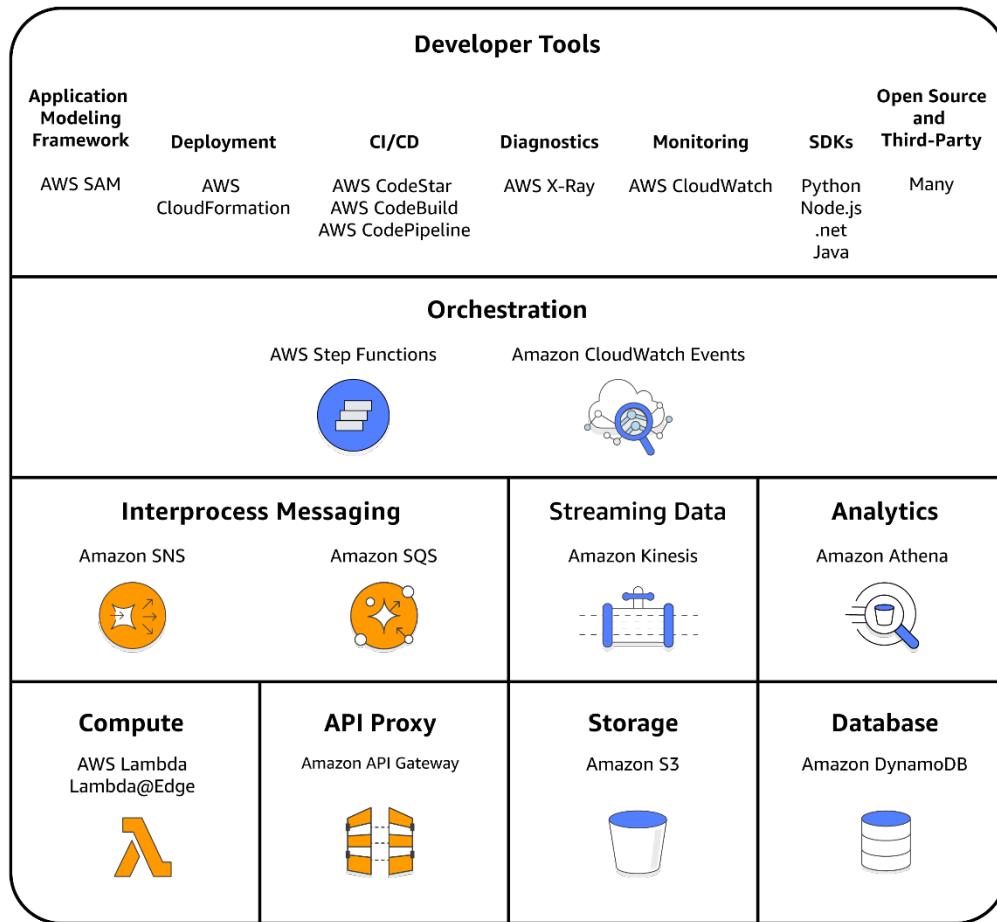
Developer Tools

| Application Modeling Framework | Deployment | CI/CD | Diagnostics | Monitoring | SDKs | Open Source and Third-Party |
|---|---|---|---|---|---|---|
| AWS SAM | AWS CloudFormation | AWS CodeStar AWS CodeBuild AWS CodePipeline | AWS X-Ray | AWS CloudWatch | Python Node.js .net Java | Many |

Orchestration

AWS Step Functions

Amazon CloudWatch Events

Interprocess Messaging

Amazon SNS

Amazon SQS

Streaming Data

Amazon Kinesis

Analytics

Amazon Athena

Compute

AWS Lambda
Lambda@Edge

API Proxy

Amazon API Gateway

Storage

Amazon S3

Database

Amazon DynamoDB